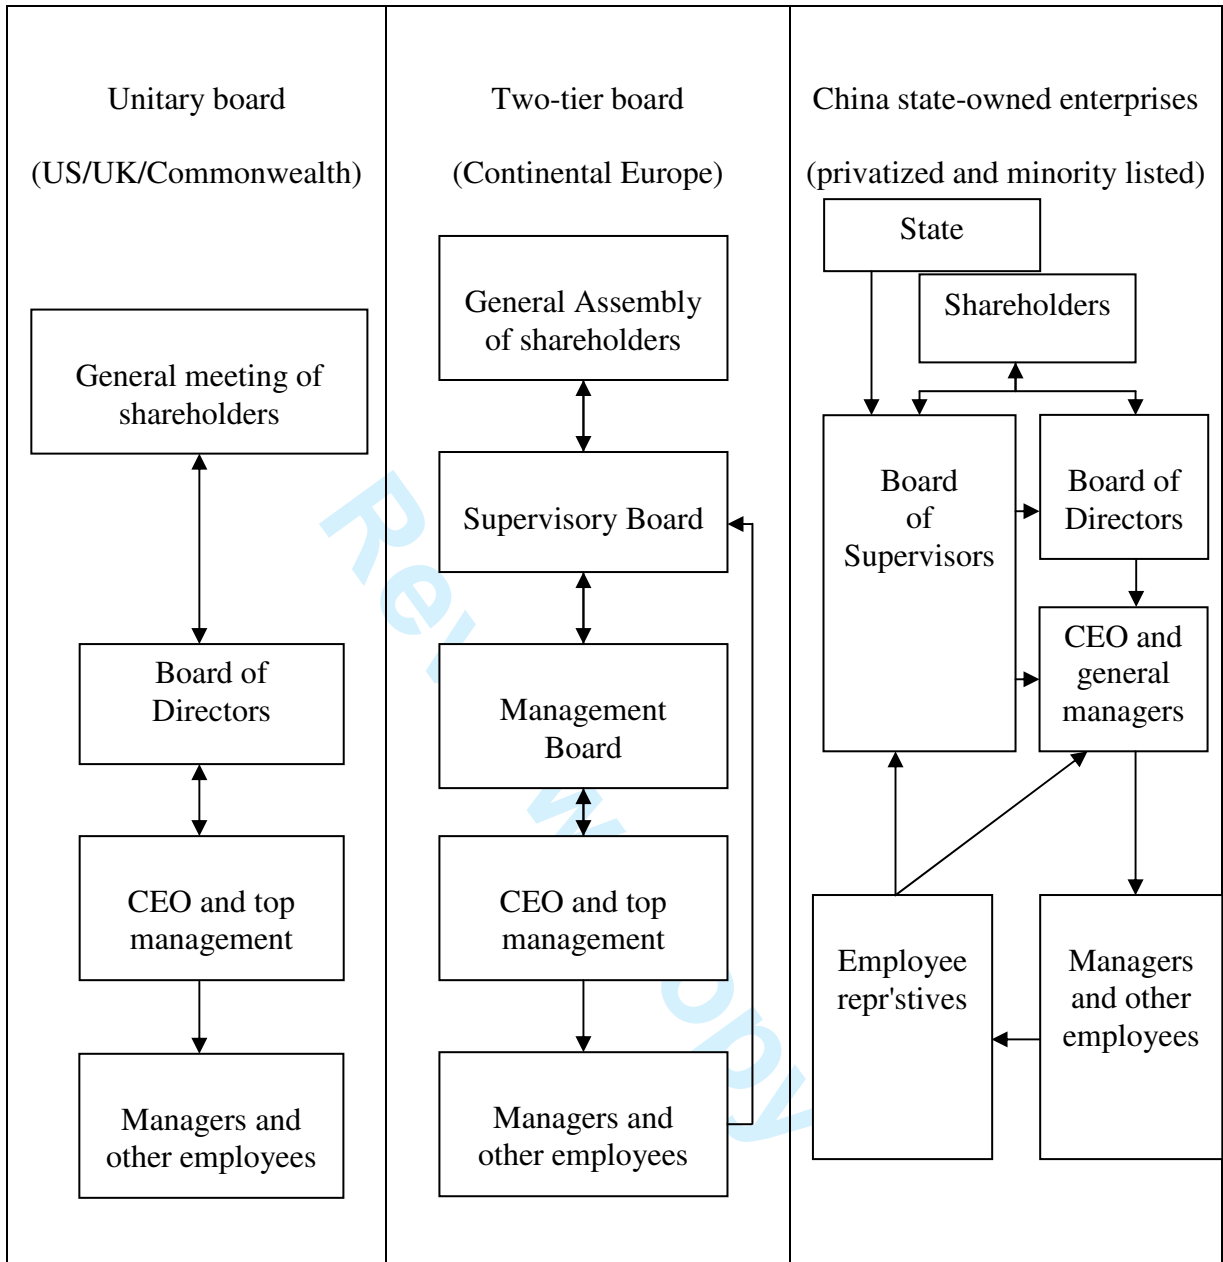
Unitary board

(US/UK/Commonwealth)

General meeting of shareholders

Board of Directors

CEO and top management

Managers and other employees

Two-tier board

(Continental Europe)

General Assembly of shareholders

Supervisory Board

Management Board

CEO and top management

Managers and other employees

China state-owned enterprises

(privatized and minority listed)

State

Shareholders

Board of Supervisors

Board of Directors

CEO and general managers

Employee repr'stives

Managers and other employees

Review Copy